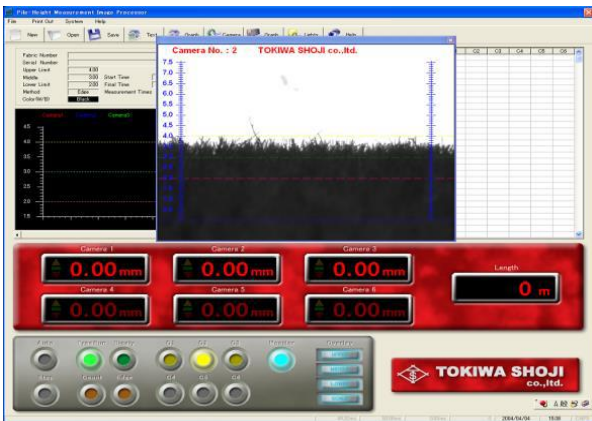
Pile Height Measurement Image Processor

File Print Out System Help

New Open Save Text Graph Camera Graph Labels Help

Fabric Number
Serial Number
Upper Limit 4.00
Middle 3.00 Start Time
Lower Limit 2.00 Final Time
Method Edge Measurement Times
Color(W/B) Black

Camera1 Camera2 Camera3

4.5
4.0
3.5
3.0
2.5
2.0
1.5

C2 C3 C4 C5 C6

Camera No. : 2 TOKIWA SHOJI co.,ltd.

7.5
7.0
6.5
6.0
5.5
5.0
4.5
4.0
3.5
3.0
2.5
2.0
1.5

Camera 1 0.00mm
Camera 2 0.00mm
Camera 3 0.00mm
Camera 4 0.00mm
Camera 5 0.00mm
Camera 6 0.00mm

Length
0 m

C1 C2 C3
C4 C5 C6

TOKIWA SHOJI co.,ltd.

2004/04/04 15:38